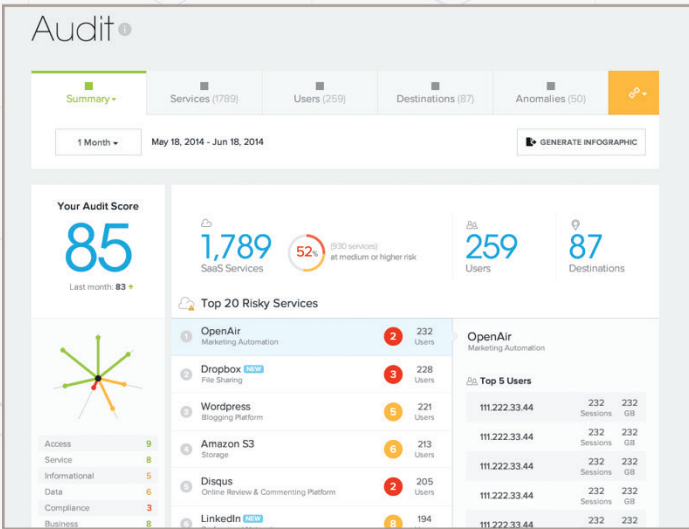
Audit

Summary ▾ | Services (1789) | Users (259) | Destinations (87) | Anomalies (50)

1 Month ▾ May 18, 2014 - Jun 18, 2014

GENERATE INFOGRAPHIC

Your Audit Score

85

Last month: 83 +

| | |
|---|---|
| Access | 9 |
| Service | 8 |
| Informational | 5 |
| Data | 6 |
| Compliance | 3 |
| Business | 8 |

1,789
SaaS Services

52%

(930 services) at medium or higher risk

259
Users

87
Destinations

Top 20 Risky Services

1 OpenAir
Marketing Automation
2
232 Users

2 Dropbox NEW
File Sharing
3
228 Users

3 Wordpress
Blogging Platform
5
221 Users

4 Amazon S3
Storage
6
213 Users

5 Disqus
Online Review & Commenting Platform
2
205 Users

6 LinkedIn NEW
8
194

OpenAir
Marketing Automation

Top 5 Users

| | | |
|---|---|---|
| 111.222.33.44 | 232 Sessions | 232 GB |
| 111.222.33.44 | 232 Sessions | 232 GB |
| 111.222.33.44 | 232 Sessions | 232 GB |
| 111.222.33.44 | 232 Sessions | 232 GB |
| 111.222.33.44 | 232 Sessions | 232 GB |